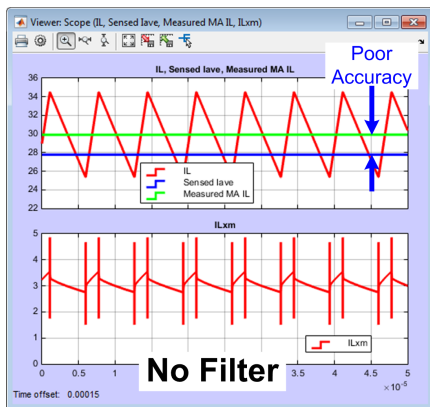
Viewer: Scope (IL, Sensed Iave, Measured MA IL, ILxm)

IL, Sensed Iave, Measured MA IL

Poor Accuracy

36
34
32
30
28
26
24
22

IL
Sensed Iave
Measured MA IL

ILxm

5
4
3
2
1
0

ILxm

0 0.5 1 1.5 2 2.5 3 3.5 4 4.5 5
$\times 10^{-5}$

No Filter

Time offset: 0.00015